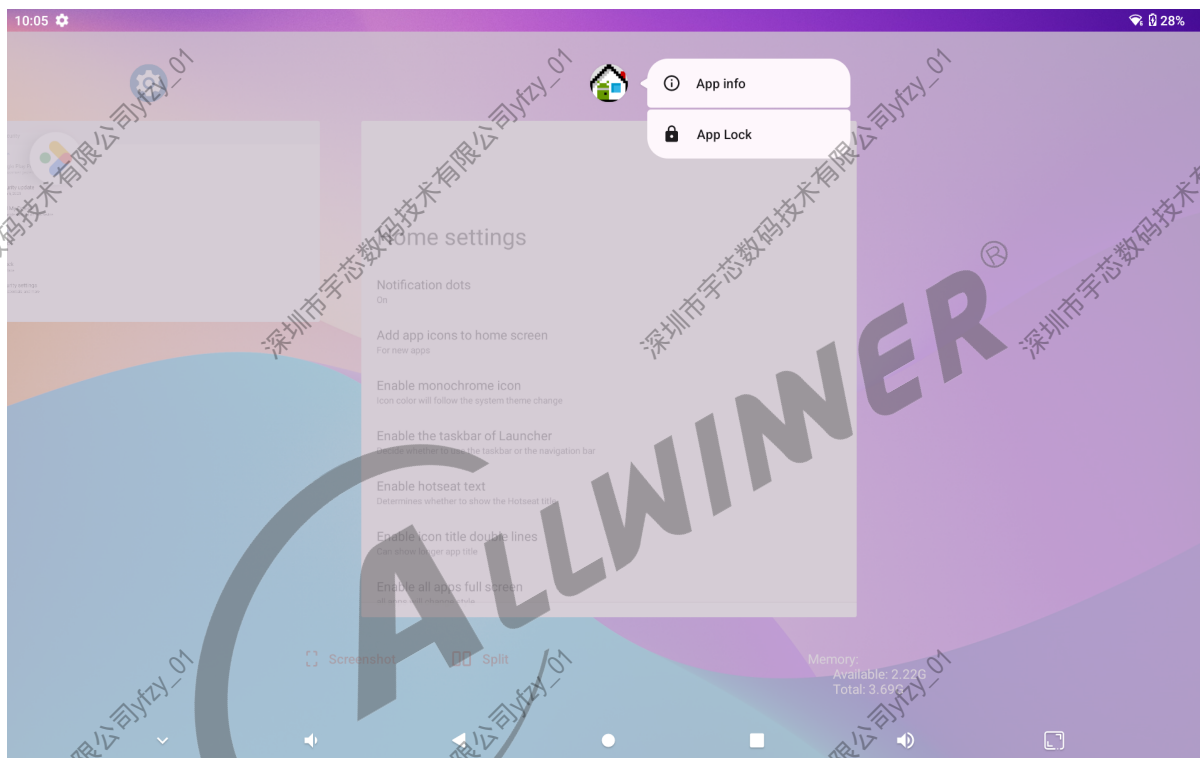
10:05

28%

App info

App Lock

Home settings

Notification dots
On

Add app icons to home screen
For new apps

Enable monochrome icon
Icon color will follow the system theme change

Enable the taskbar of Launcher
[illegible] whether to use the taskbar or the navigation bar

Enable hotseat text
Determines whether to show the Hotseat title

Enable icon title double lines
Can show longer app title

Enable all apps full screen
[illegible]

Screenshot

Split

Memory:
Available: 2.22G
Total: 3.69G

ALLWINNER®

深圳市宇芯数码技术有限公司yfzy_01
深圳市宇芯数码技术有限公司yfzy_01
深圳市宇芯数码技术有限公司yfzy_01